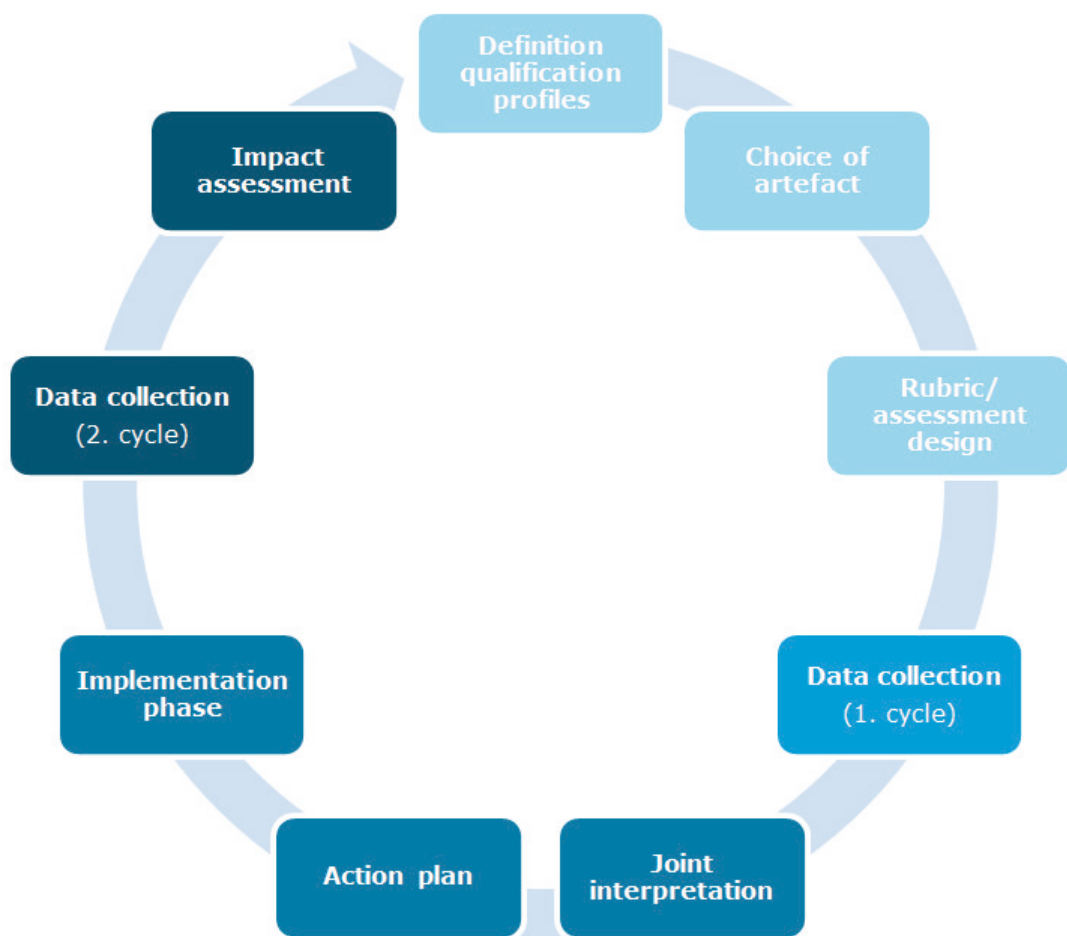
Definition qualification profiles

Choice of artefact

Rubric/ assessment design

Data collection
(1. cycle)

Joint interpretation

Action plan

Implementation phase

Data collection
(2. cycle)

Impact assessment